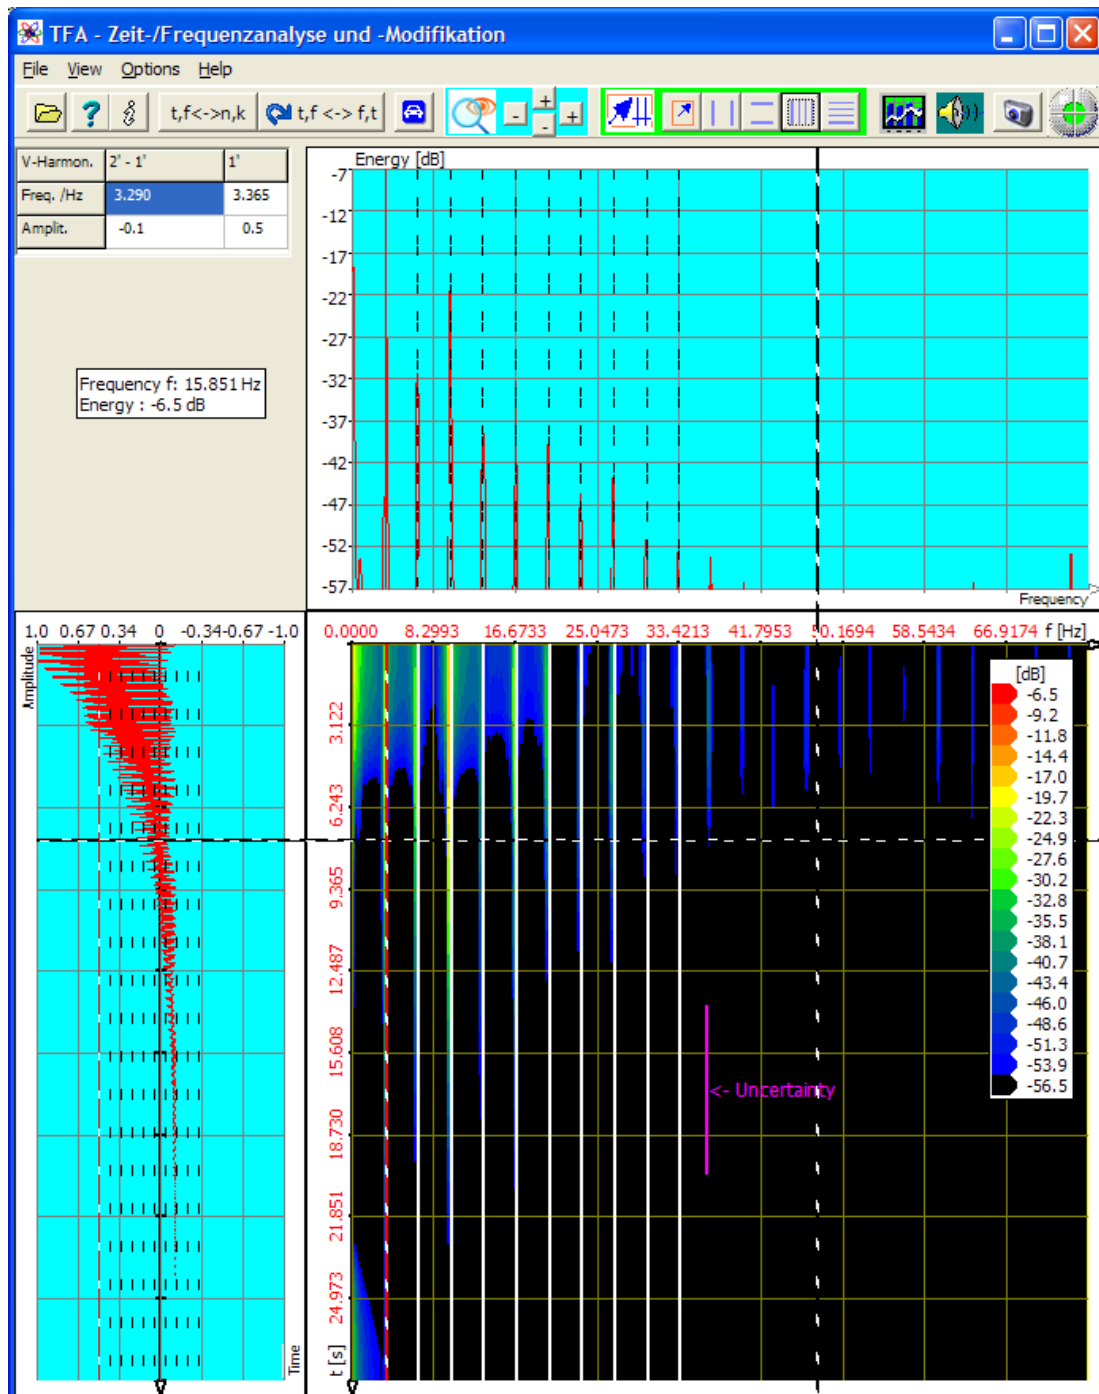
TFA - Zeit-/Frequenzanalyse und -Modifikation

File View Options Help

t,f<->n,k t,f <-> f,t

| V-Harmon. | 2' - 1' | 1' |
|---|---|---|
| Freq. /Hz | 3.290 | 3.365 |
| Amplit. | -0.1 | 0.5 |

Frequency f: 15.851 Hz
Energy : -6.5 dB

Energy [dB]
-7
-12
-17
-22
-27
-32
-37
-42
-47
-52
-57
Frequency

1.0 0.67 0.34 0 -0.34 -0.67 -1.0
Amplitude
Time

0.0000 8.2993 16.6733 25.0473 33.4213 41.7953 50.1694 58.5434 66.9174 f [Hz]

3.122
6.243
9.365
12.487
15.608
18.730
21.851
24.973
t [s]

[dB]
-6.5
-9.2
-11.8
-14.4
-17.0
-19.7
-22.3
-24.9
-27.6
-30.2
-32.8
-35.5
-38.1
-40.7
-43.4
-46.0
-48.6
-51.3
-53.9
-56.5

<- Uncertainty